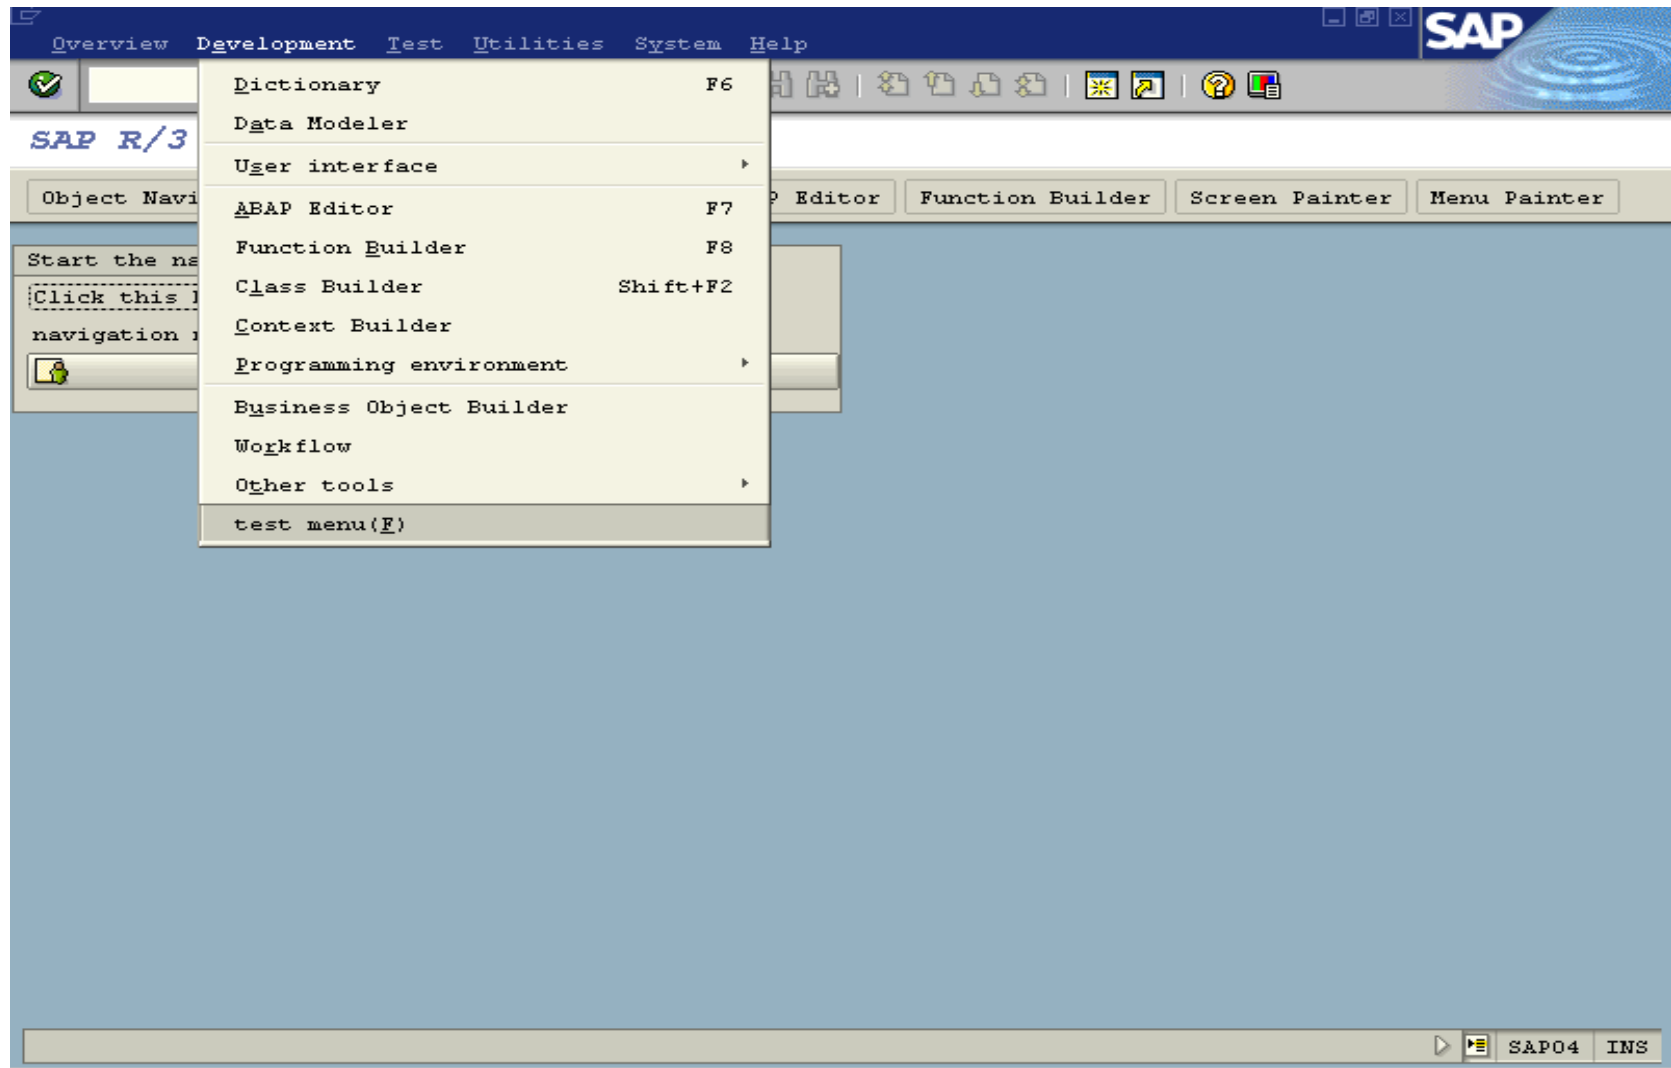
Overview Development Test Utilities System Help

SAP

SAP R/3

Object Navi

Start the na
Click this I
navigation r

Dictionary F6
Data Modeler
User interface
ABAP Editor F7
Function Builder F8
Class Builder Shift+F2
Context Builder
Programming environment
Business Object Builder
Workflow
Other tools
test menu(F)

P Editor Function Builder Screen Painter Menu Painter

SAP04 INS